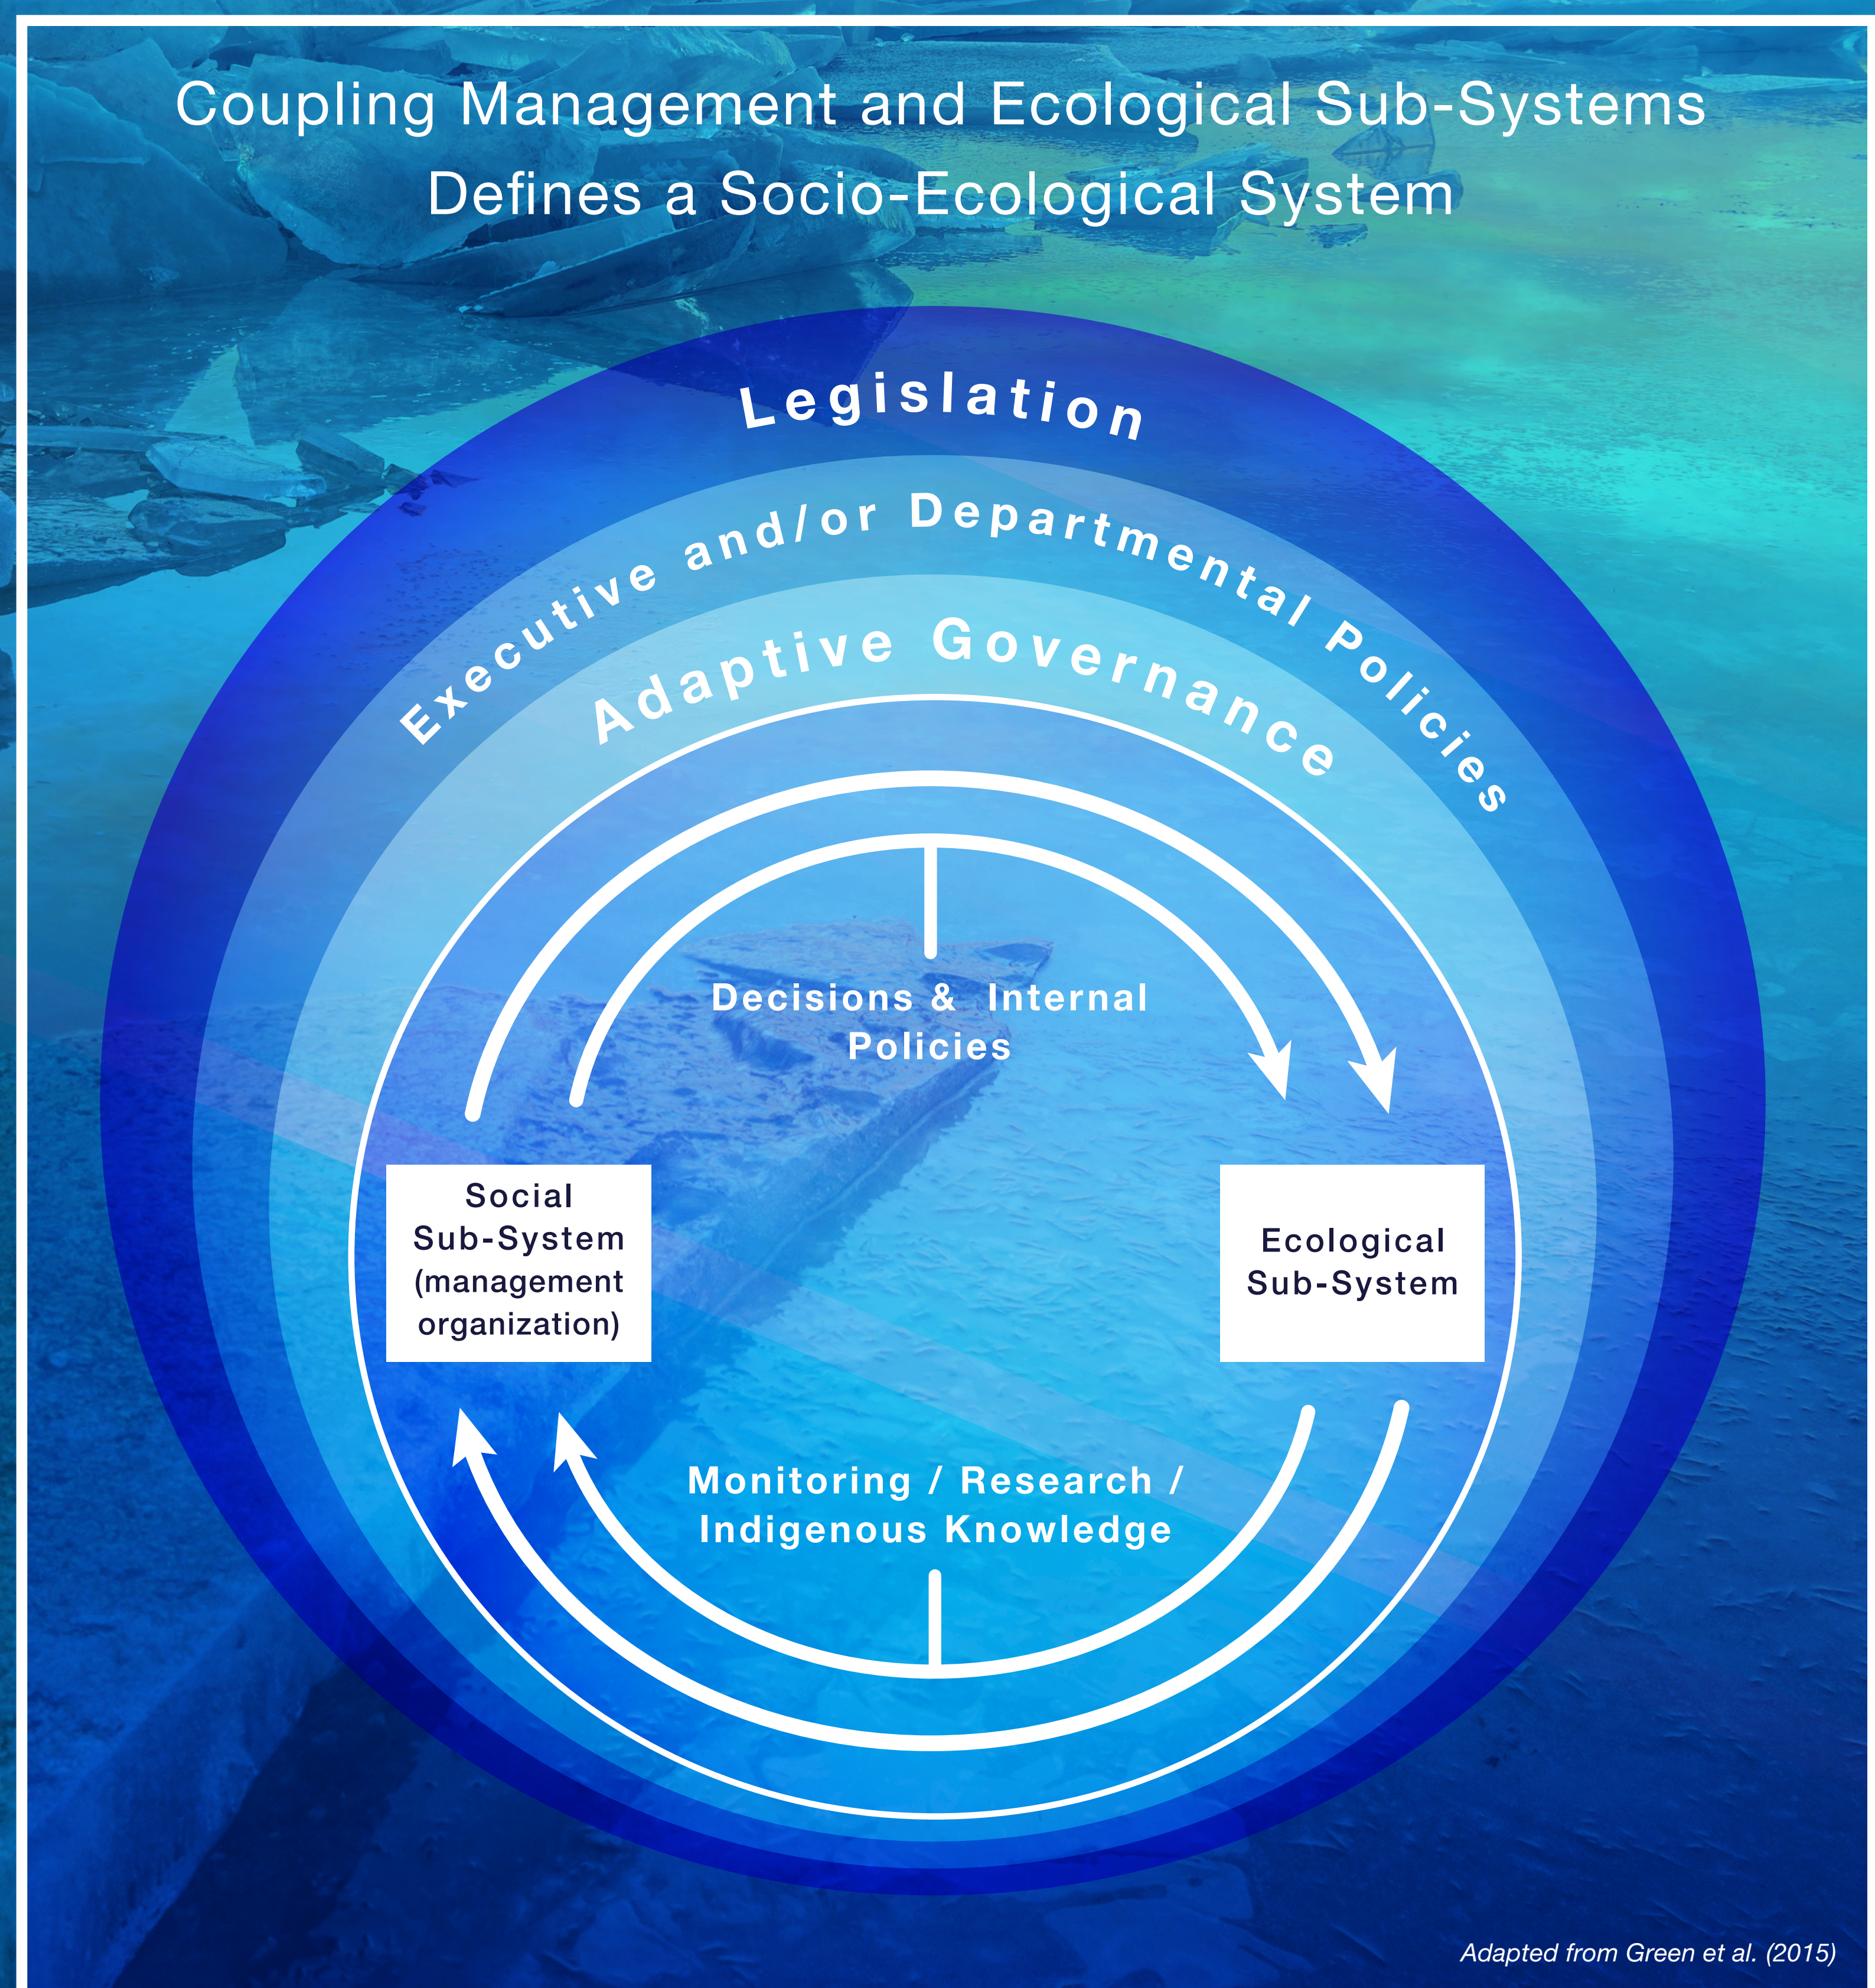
Coupling Management and Ecological Sub-Systems Defines a Socio-Ecological System

Legislation

Executive and/or Departmental Policies

Adaptive Governance

Decisions & Internal Policies

Social Sub-System (management organization)

Ecological Sub-System

Monitoring / Research / Indigenous Knowledge

Adapted from Green et al. (2015)